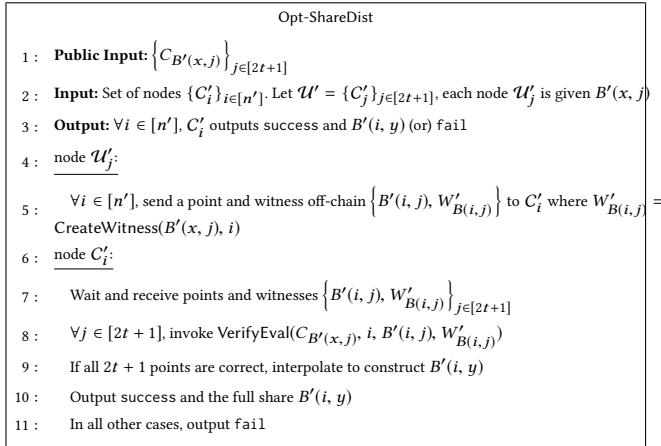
Opt-ShareDist

1 : **Public Input:** $\left\{C_{B'(x,j)}\right\}_{j\in[2t+1]}$

2 : **Input:** Set of nodes $\{C_i'\}_{i\in[n']}$. Let $\mathcal{U}' = \{C_j'\}_{j\in[2t+1]}$, each node $\mathcal{U}_j'$ is given $B'(x, j)$

3 : **Output:** $\forall i \in [n']$, $C_i'$ outputs success and $B'(i, y)$ (or) fail

4 : node $\mathcal{U}_j'$:

5 : $\forall i \in [n']$, send a point and witness off-chain $\left\{B'(i, j), W'_{B(i,j)}\right\}$ to $C_i'$ where $W'_{B(i,j)}$ = CreateWitness($B'(x, j)$, $i$)

6 : node $C_i'$:

7 : Wait and receive points and witnesses $\left\{B'(i, j), W'_{B(i,j)}\right\}_{j\in[2t+1]}$

8 : $\forall j \in [2t + 1]$, invoke VerifyEval($C_{B'(x,j)}$, $i$, $B'(i, j)$, $W'_{B(i,j)}$)

9 : If all $2t + 1$ points are correct, interpolate to construct $B'(i, y)$

10 : Output success and the full share $B'(i, y)$

11 : In all other cases, output fail